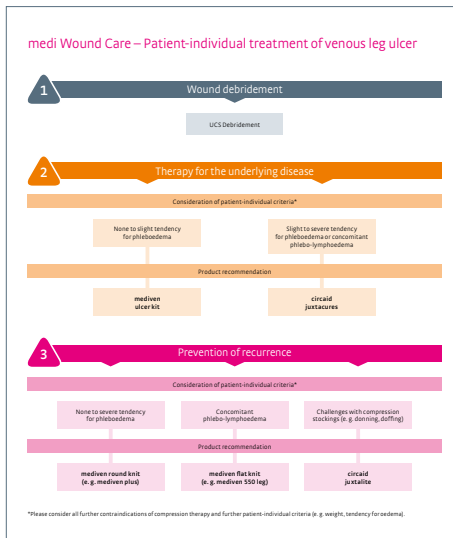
medi Wound Care – Patient-individual treatment of venous leg ulcer

1
Wound debridement

UCS Debridement

2
Therapy for the underlying disease

Consideration of patient-individual criteria*

None to slight tendency for phleboedema

Slight to severe tendency for phleboedema or concomitant phlebo-lymphoedema

Product recommendation

mediven ulcer kit

circaid juxtacures

3
Prevention of recurrence

Consideration of patient-individual criteria*

None to severe tendency for phleboedema

Concomitant phlebo-lymphoedema

Challenges with compression stockings (e. g. donning, doffing)

Product recommendation

mediven round knit (e. g. mediven plus)

mediven flat knit (e. g. mediven 550 leg)

circaid juxtalite

*Please consider all further contraindications of compression therapy and further patient-individual criteria (e. g. weight, tendency for oedema).